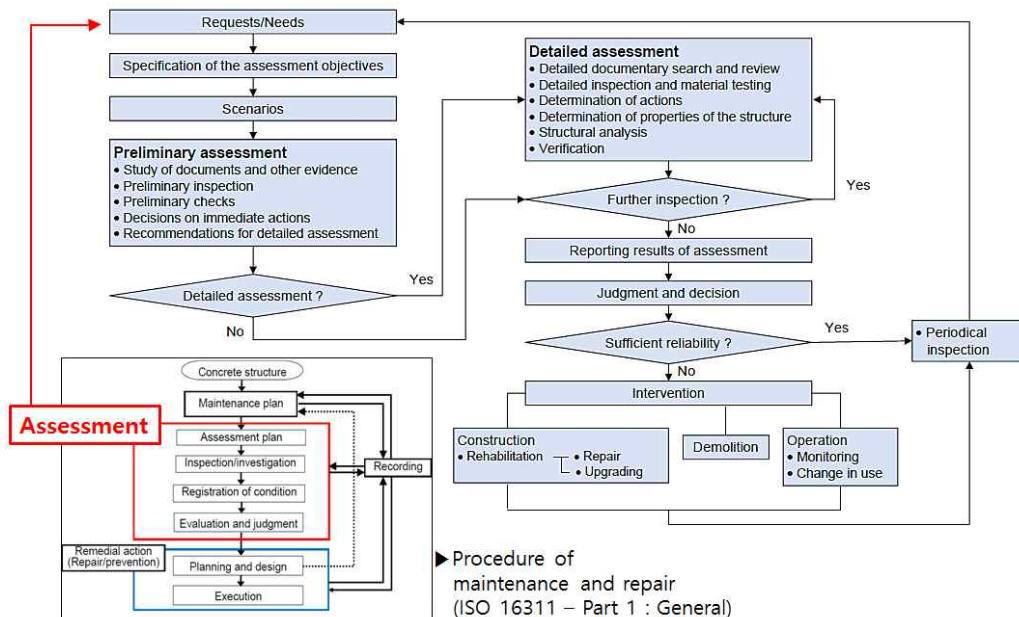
Requests/Needs

Specification of the assessment objectives

Scenarios

Preliminary assessment
• Study of documents and other evidence
• Preliminary inspection
• Preliminary checks
• Decisions on immediate actions
• Recommendations for detailed assessment

Detailed assessment ?

Yes

No

Detailed assessment
• Detailed documentary search and review
• Detailed inspection and material testing
• Determination of actions
• Determination of properties of the structure
• Structural analysis
• Verification

Further inspection ?

Yes

No

Reporting results of assessment

Judgment and decision

Sufficient reliability ?

Yes

No

• Periodical inspection

Intervention

Construction
• Rehabilitation
• Repair
• Upgrading

Demolition

Operation
• Monitoring
• Change in use

Concrete structure

Maintenance plan

Assessment

Assessment plan

Inspection/investigation

Registration of condition

Evaluation and judgment

Recording

Remedial action (Repair/prevention)

Planning and design

Execution

▶Procedure of maintenance and repair (ISO 16311 – Part 1 : General)